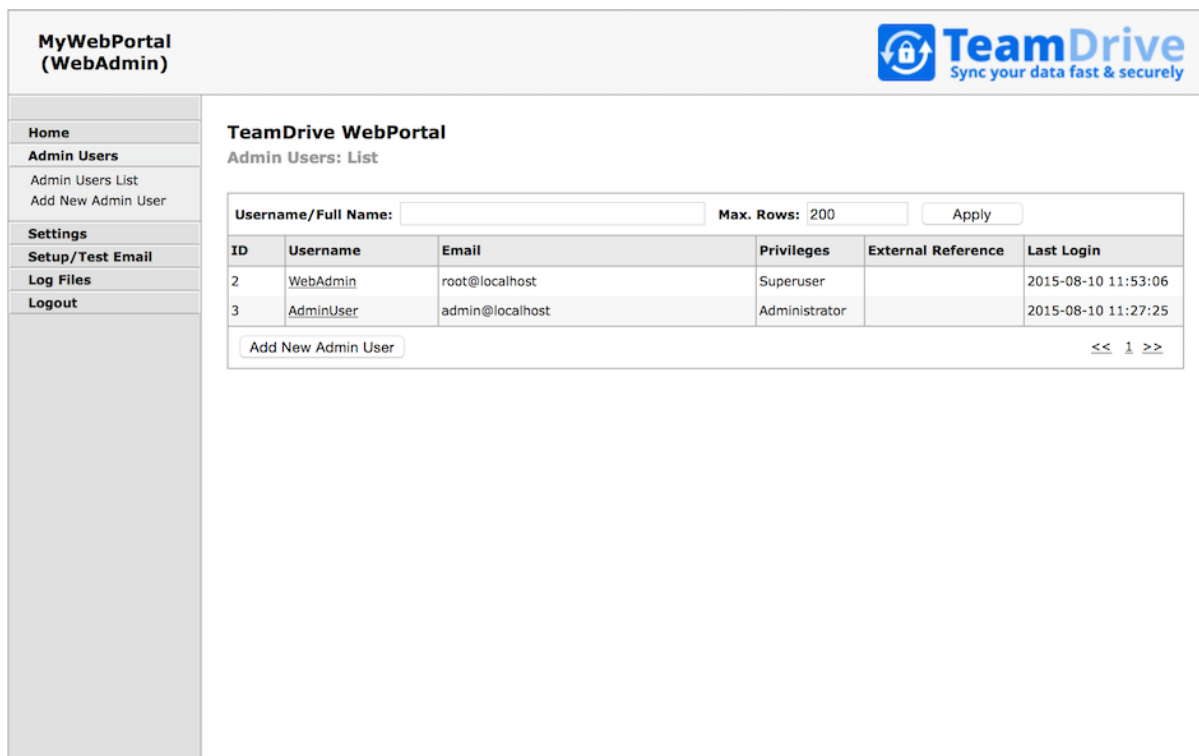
MyWebPortal
(WebAdmin)

TeamDrive
Sync your data fast & securely

Home
Admin Users
Admin Users List
Add New Admin User
Settings
Setup/Test Email
Log Files
Logout

TeamDrive WebPortal
Admin Users: List

Username/Full Name: Max. Rows: 200 Apply

| ID | Username | Email | Privileges | External Reference | Last Login |
|---|---|---|---|---|---|
| 2 | WebAdmin | root@localhost | Superuser | | 2015-08-10 11:53:06 |
| 3 | AdminUser | admin@localhost | Administrator | | 2015-08-10 11:27:25 |

Add New Admin User

<< 1 >>